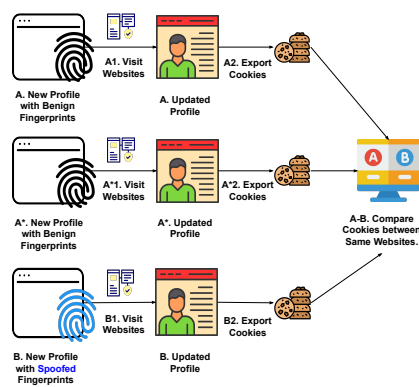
A. New Profile with Benign Fingerprints

A1. Visit Websites

A. Updated Profile

A2. Export Cookies

A*. New Profile with Benign Fingerprints

A*1. Visit Websites

A*. Updated Profile

A*2. Export Cookies

A

B

A-B. Compare Cookies between Same Websites.

B. New Profile with Spoofed Fingerprints

B1. Visit Websites

B. Updated Profile

B2. Export Cookies